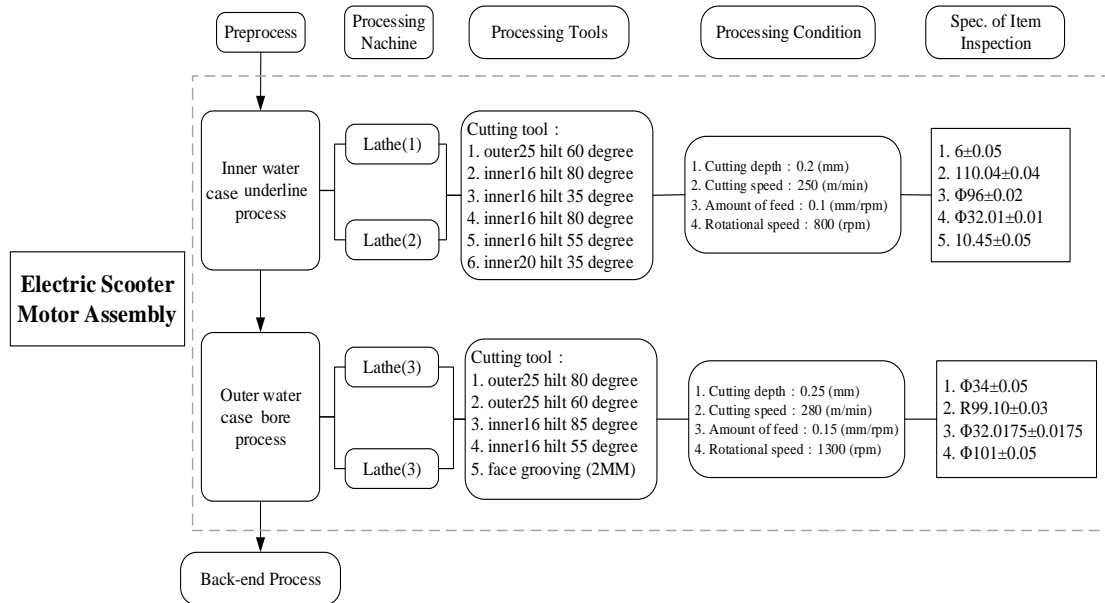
Preprocess

Processing Nachine

Processing Tools

Processing Condition

Spec. of Item Inspection

Electric Scooter Motor Assembly

Inner water case underline process

Lathe(1)

Lathe(2)

Cutting tool :
1. outer25 hilt 60 degree
2. inner16 hilt 80 degree
3. inner16 hilt 35 degree
4. inner16 hilt 80 degree
5. inner16 hilt 55 degree
6. inner20 hilt 35 degree

1. Cutting depth : 0.2 (mm)
2. Cutting speed : 250 (m/min)
3. Amount of feed : 0.1 (mm/rpm)
4. Rotational speed : 800 (rpm)

1. $6\pm0.05$
2. $110.04\pm0.04$
3. $\Phi96\pm0.02$
4. $\Phi32.01\pm0.01$
5. $10.45\pm0.05$

Outer water case bore process

Lathe(3)

Lathe(3)

Cutting tool :
1. outer25 hilt 80 degree
2. outer25 hilt 60 degree
3. inner16 hilt 85 degree
4. inner16 hilt 55 degree
5. face grooving (2MM)

1. Cutting depth : 0.25 (mm)
2. Cutting speed : 280 (m/min)
3. Amount of feed : 0.15 (mm/rpm)
4. Rotational speed : 1300 (rpm)

1. $\Phi34\pm0.05$
2. $R99.10\pm0.03$
3. $\Phi32.0175\pm0.0175$
4. $\Phi101\pm0.05$

Back-end Process